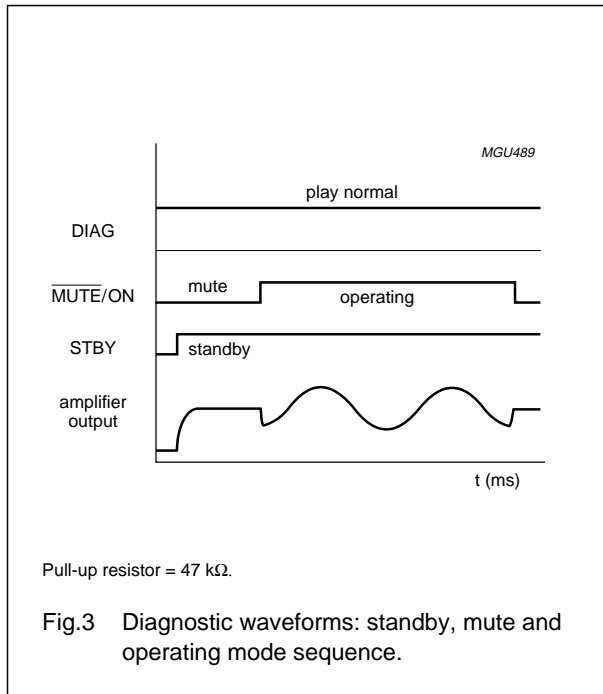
MGU489

play normal

DIAG

$\overline{\text{MUTE}}$/ON

mute

operating

STBY

standby

amplifier output

t (ms)

Pull-up resistor = 47 kΩ.

Fig.3 Diagnostic waveforms: standby, mute and operating mode sequence.